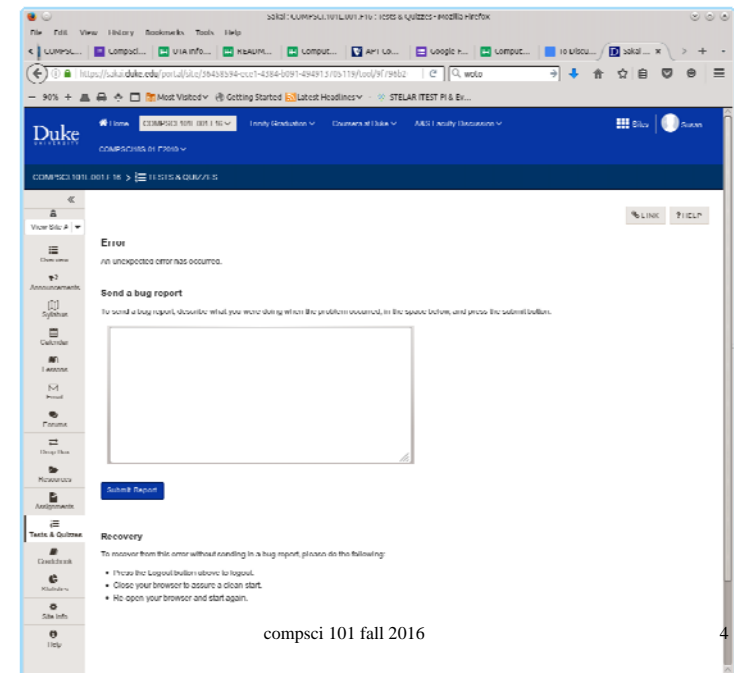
Sakai : COMPSCI.101L.001.F16 : Tests & Quizzes - Mozilla Firefox

File Edit View History Bookmarks Tools Help

COMPSCI... Compsci... UTA Info... README... Comput... APT Co... Google F... Comput... To Discu... Sakai ...

https://sakai.duke.edu/portal/site/3b458594-ece1-4384-b091-494913f0b119/tool/9f796b2

wolo

90% Most Visited Getting Started Latest Headlines STELAR ITEST PI & Ev...

Duke UNIVERSITY

Home COMPSCI.101L.001.F16 Trinity Graduation Courses at Duke A&S Faculty Discussion Sites Susan

COMPSCI.089.01.F2016

COMPSCI.101L.001.F16 > TESTS & QUIZZES

View Site A

Overview

Announcements

Syllabus

Calendar

Lessons

Email

Forums

Drop Box

Resources

Assignments

Tests & Quizzes

Gradebook

Statistics

Site Info

Help

LINK ?HELP

Error

An unexpected error has occurred.

Send a bug report

To send a bug report, describe what you were doing when the problem occurred, in the space below, and press the submit button.

Submit Report

Recovery

To recover from this error without sending in a bug report, please do the following:

• Press the Logout button above to logout.
• Close your browser to assure a clean start.
• Re-open your browser and start again.

compsci 101 fall 2016

4